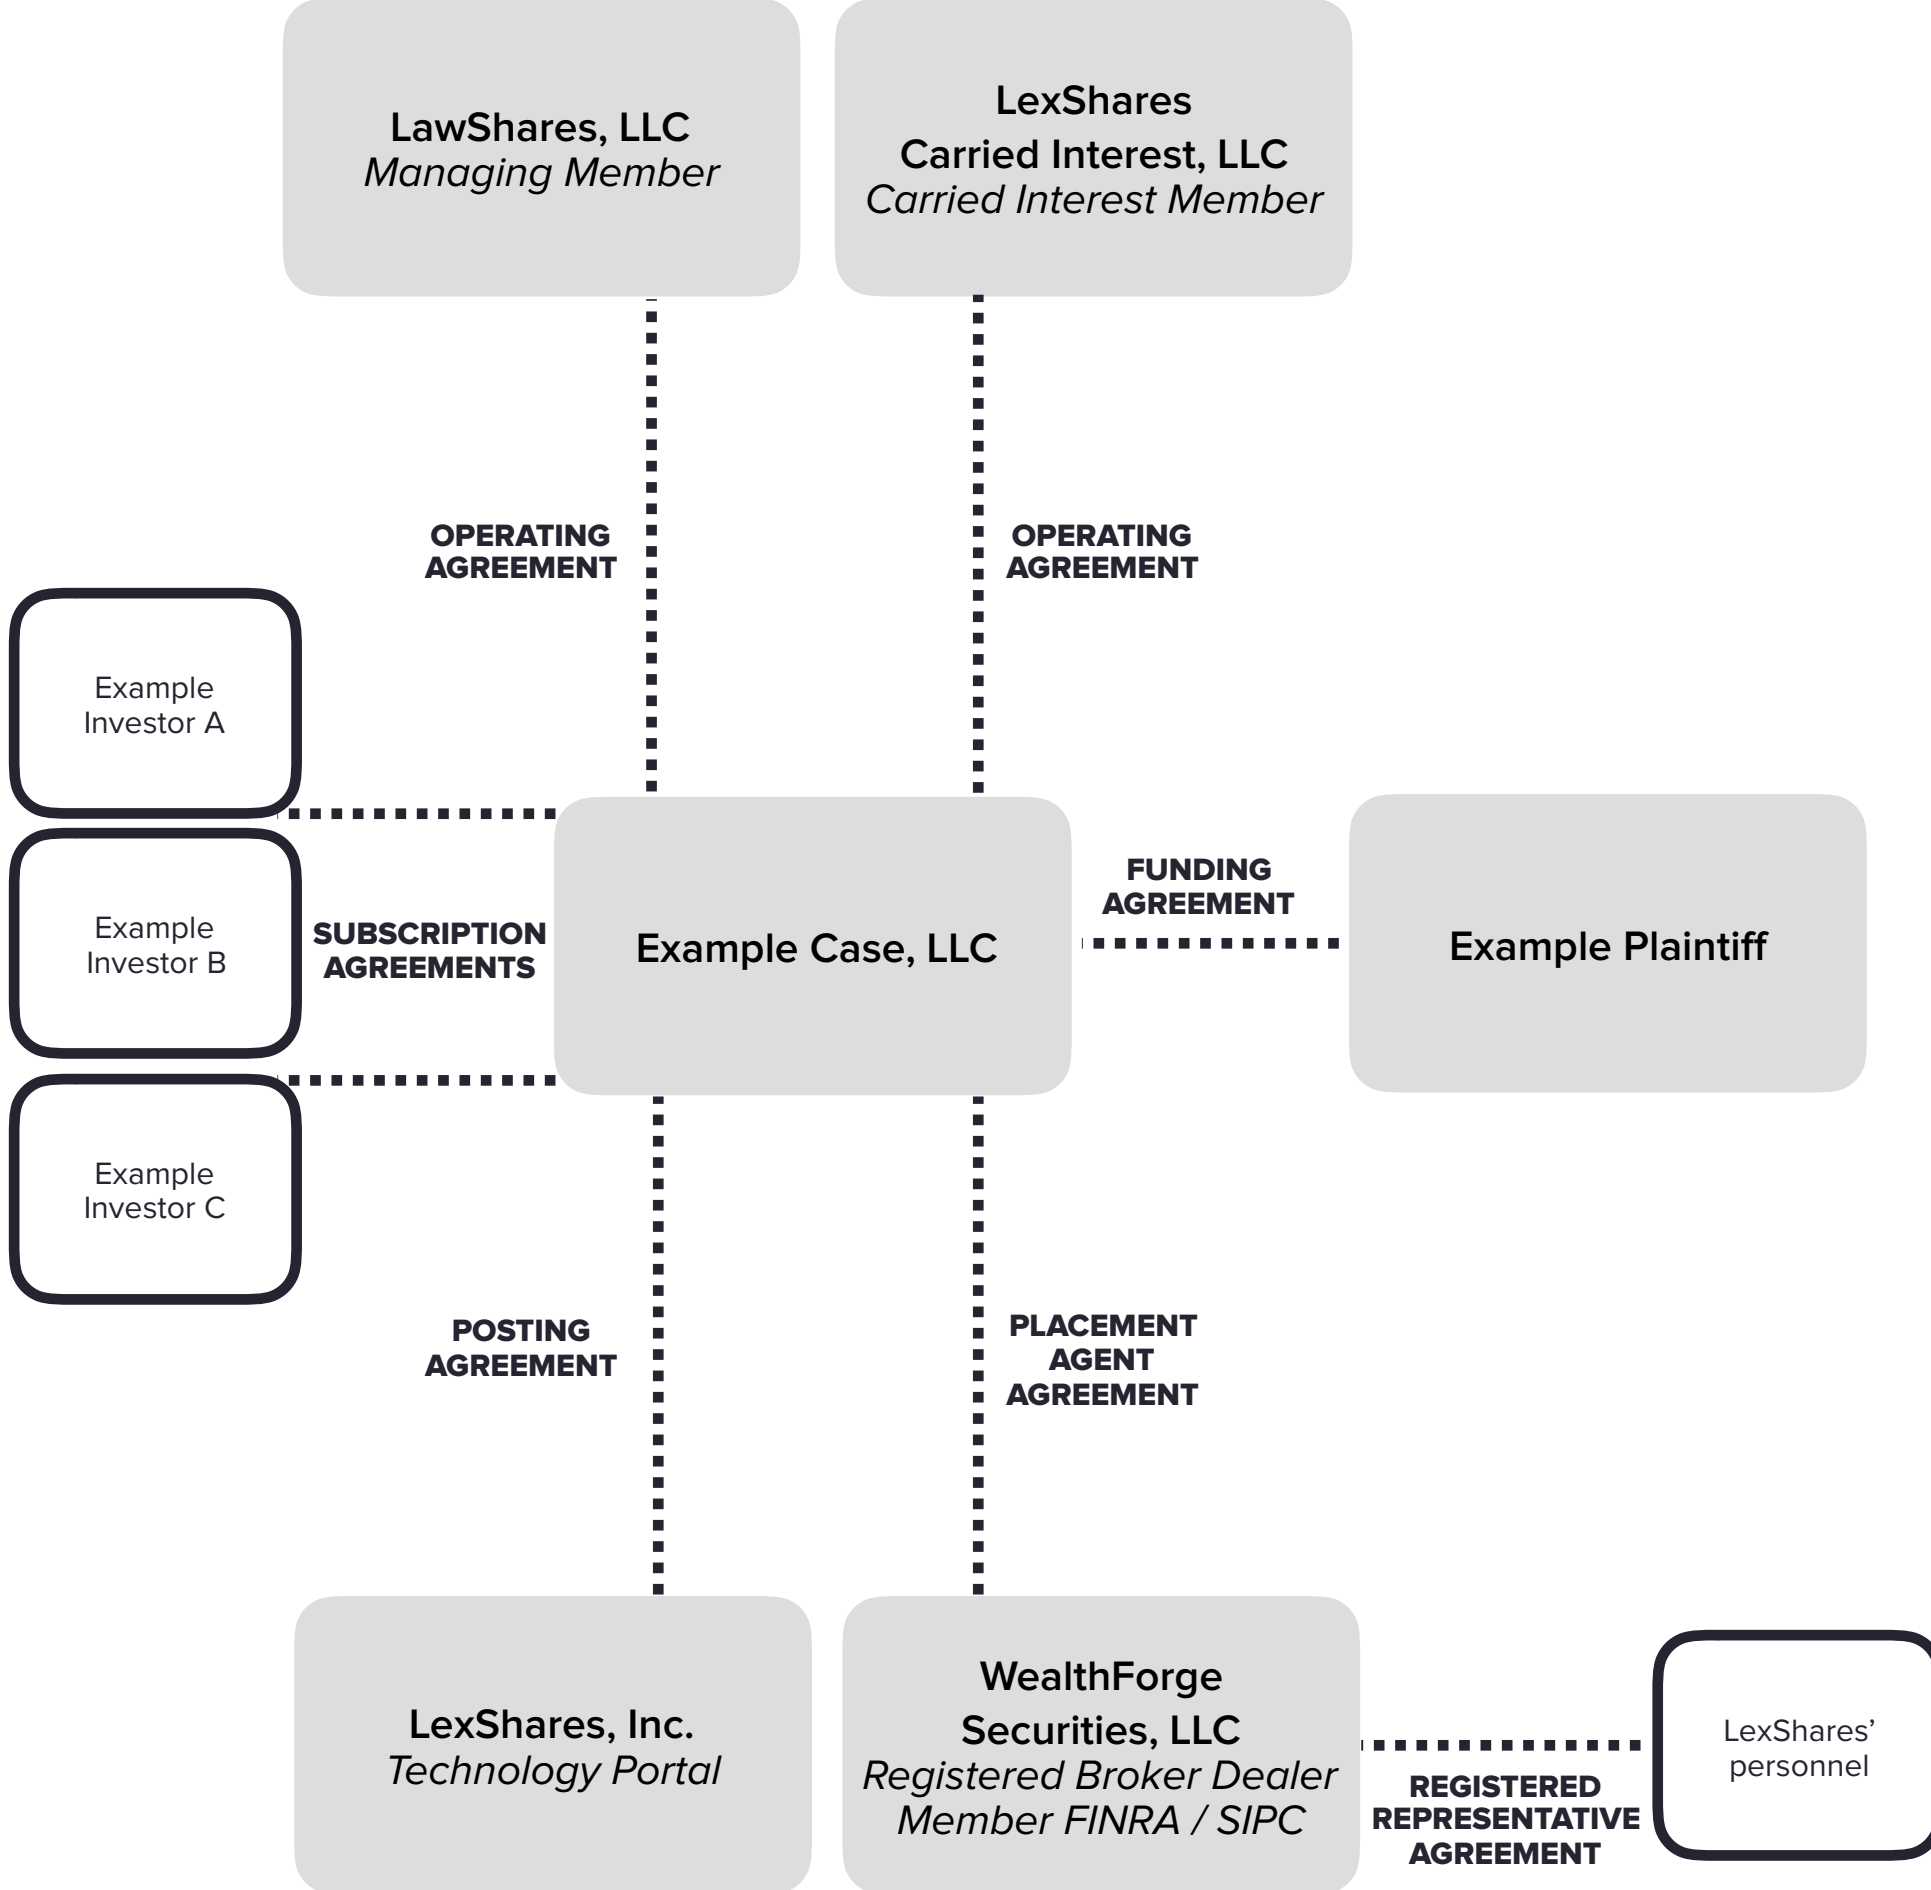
LawShares, LLC
Managing Member

LexShares
Carried Interest, LLC
Carried Interest Member

OPERATING AGREEMENT

OPERATING AGREEMENT

Example Investor A

Example Investor B

Example Investor C

SUBSCRIPTION AGREEMENTS

Example Case, LLC

FUNDING AGREEMENT

Example Plaintiff

POSTING AGREEMENT

PLACEMENT AGENT AGREEMENT

LexShares, Inc.
Technology Portal

WealthForge
Securities, LLC
Registered Broker Dealer
Member FINRA / SIPC

REGISTERED REPRESENTATIVE AGREEMENT

LexShares' personnel